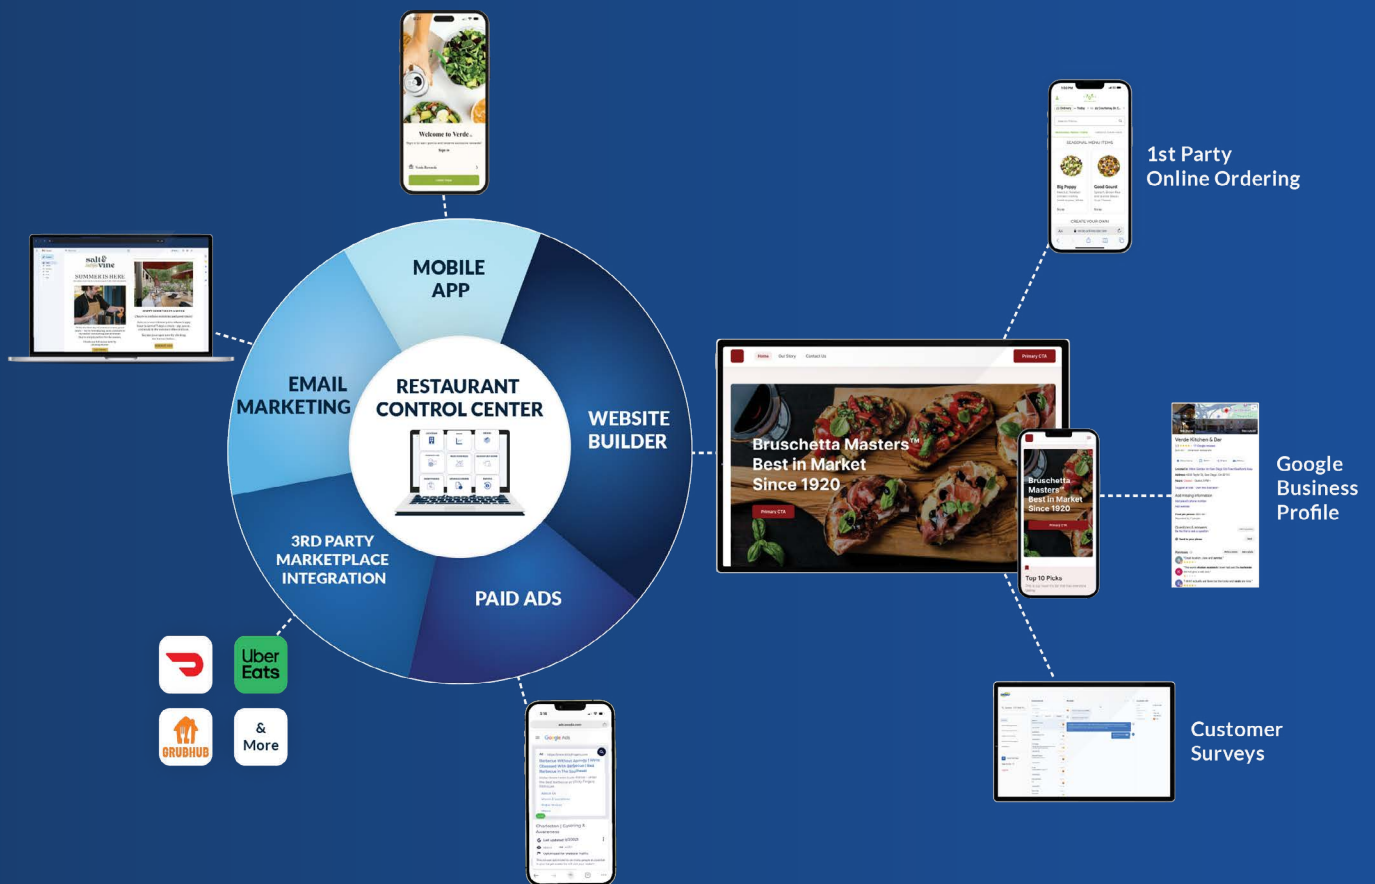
MOBILE APP

EMAIL MARKETING

RESTAURANT CONTROL CENTER

WEBSITE BUILDER

3RD PARTY MARKETPLACE INTEGRATION

PAID ADS

1st Party Online Ordering

Google Business Profile

Customer Surveys

Welcome to Verde

salt & vine

SUMMER IS HERE

Home Our Story Contact Us Primary CTA

Bruschetta Masters™ Best in Market Since 1920

Primary CTA

Bruschetta Masters™ Best in Market Since 1920

Primary CTA

Top 10 Picks

Verde Kitchen & Bar

Google Ads

Uber Eats

GRUBHUB

& More